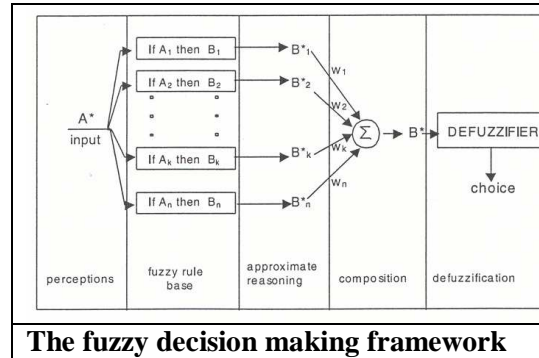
$A^*$
input

If $A_1$ then $B_1$
If $A_2$ then $B_2$
If $A_k$ then $B_k$
If $A_n$ then $B_n$

$B^*_1$
$B^*_2$
$B^*_k$
$B^*_n$

$w_1$
$w_2$
$w_k$
$w_n$

$\Sigma$

$B^*$

DEFUZZIFIER

choice

perceptions

fuzzy rule base

approximate reasoning

composition

defuzzification

**The fuzzy decision making framework**